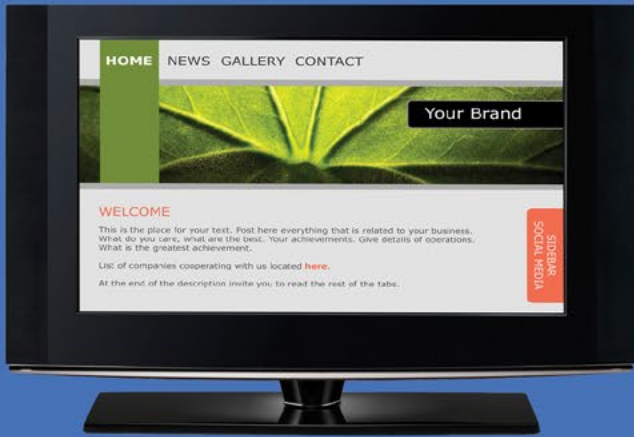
HOME NEWS GALLERY CONTACT

Your Brand

WELCOME

This is the place for your text. Post here everything that is related to your business. What do you care, what are the best. Your achievements. Give details of operations. What is the greatest achievement.

List of companies cooperating with us located here.

At the end of the description invite you to read the rest of the tabs.

SIDEBAR SOCIAL MEDIA